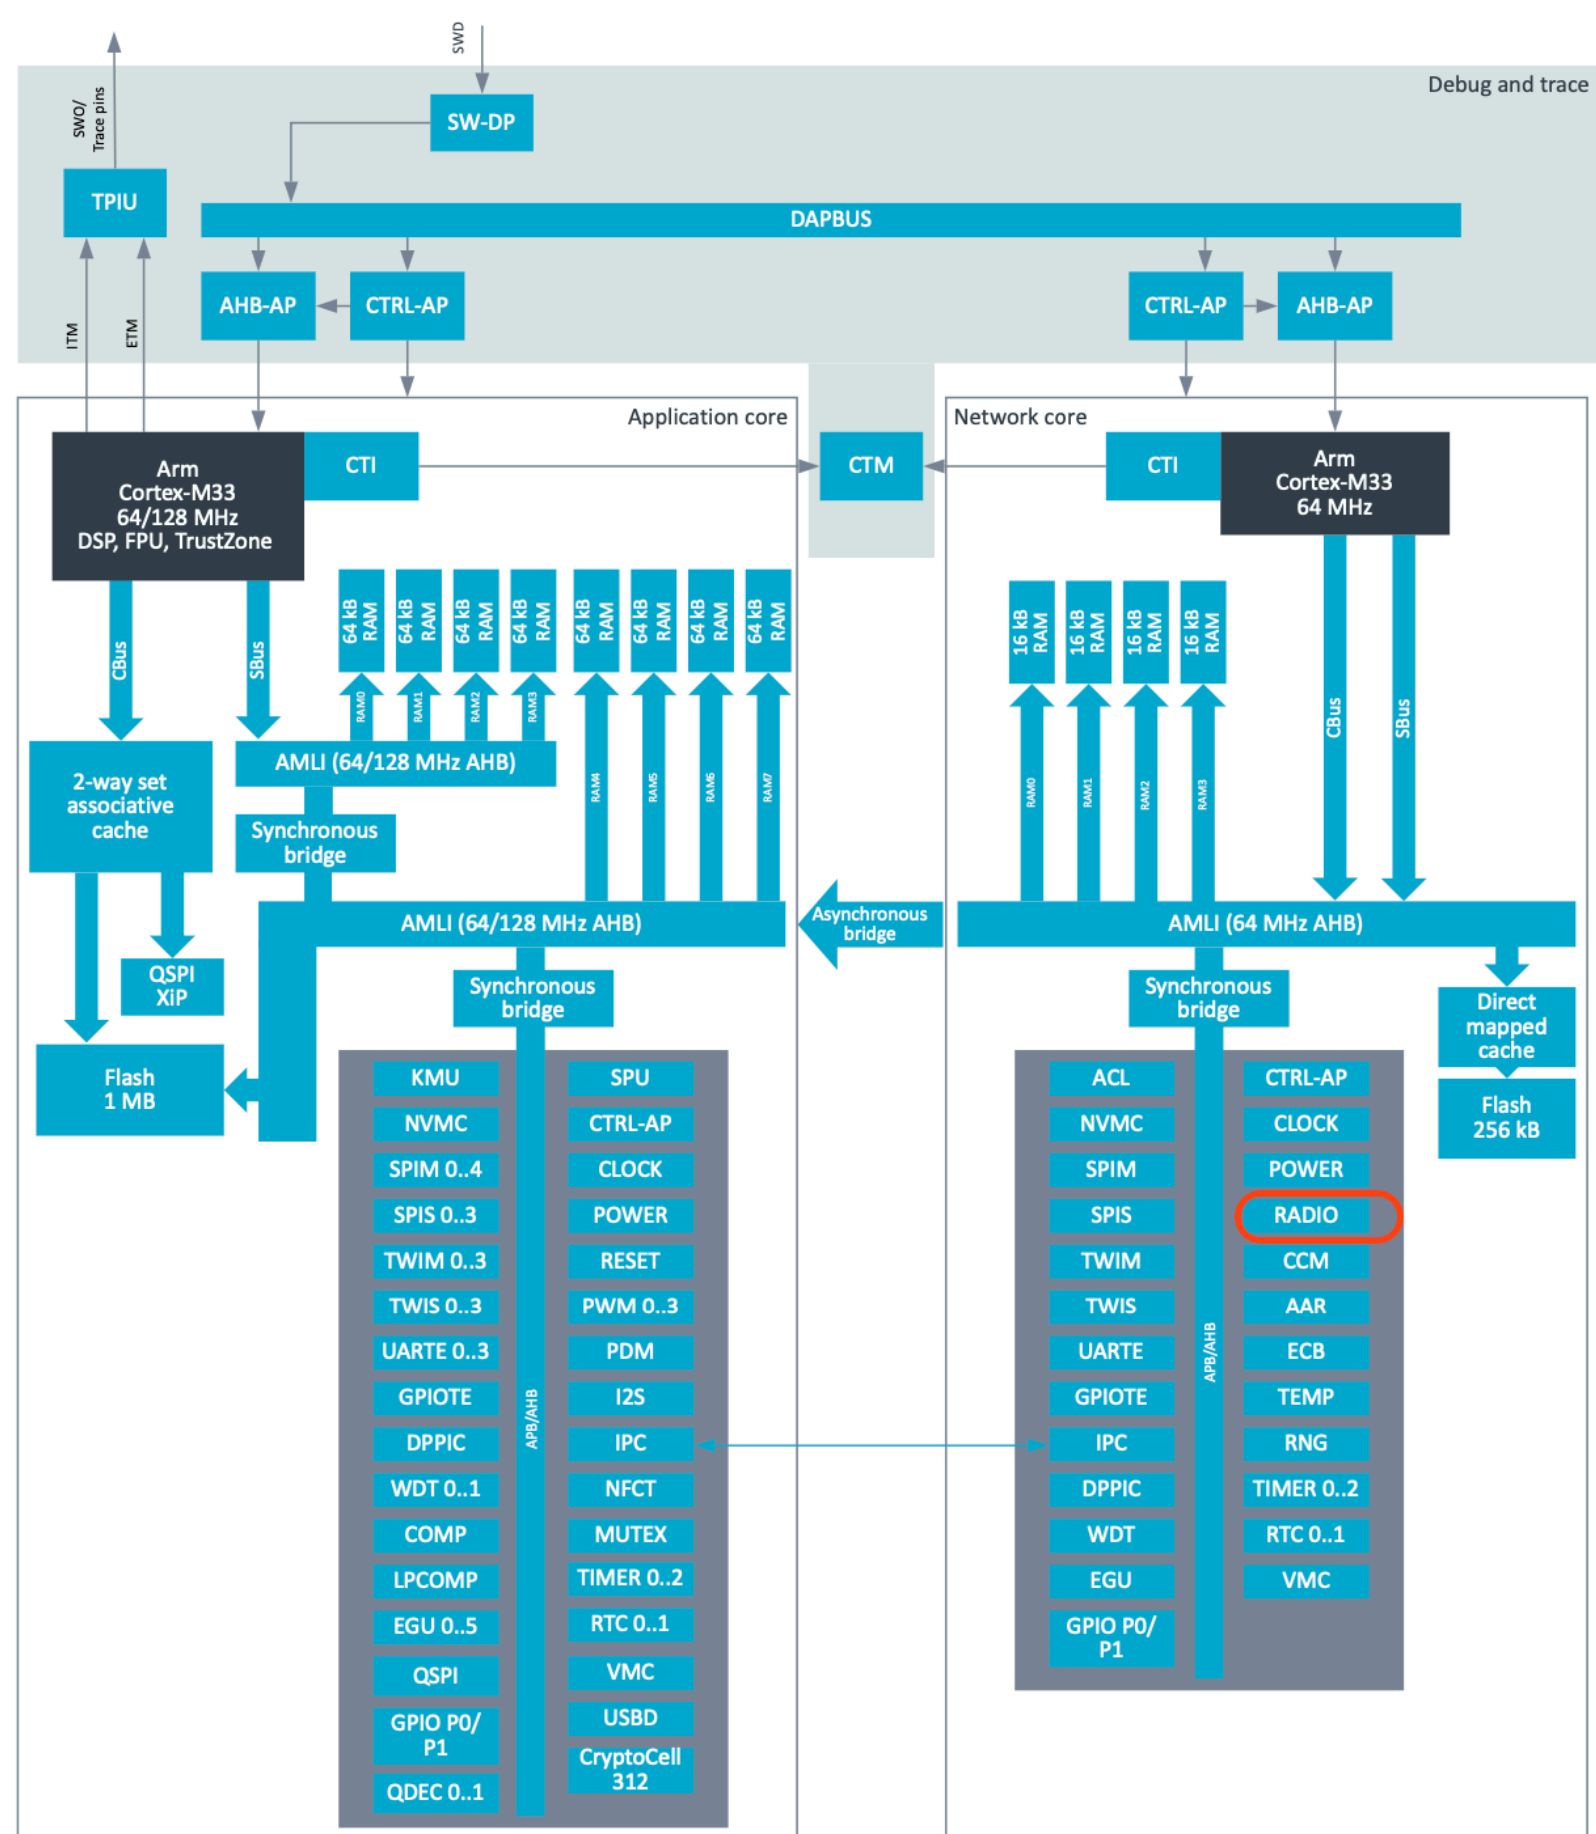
SWD

SWO/ Trace pins

Debug and trace

SW-DP

TPIU

DAPBUS

AHB-AP

CTRL-AP

CTRL-AP

AHB-AP

ITM

ETM

Application core

CTM

Network core

Arm Cortex-M33 64/128 MHz DSP, FPU, TrustZone

CTI

CTI

Arm Cortex-M33 64 MHz

64 kB RAM

64 kB RAM

64 kB RAM

64 kB RAM

64 kB RAM

64 kB RAM

64 kB RAM

64 kB RAM

16 kB RAM

16 kB RAM

16 kB RAM

16 kB RAM

CBus

SBus

RAM0

RAM1

RAM2

RAM3

RAM4

RAM5

RAM6

RAM7

RAM0

RAM1

RAM2

RAM3

CBus

SBus

2-way set associative cache

AMLI (64/128 MHz AHB)

Synchronous bridge

AMLI (64/128 MHz AHB)

Asynchronous bridge

AMLI (64 MHz AHB)

QSPI XiP

Synchronous bridge

Synchronous bridge

Direct mapped cache

Flash 1 MB

Flash 256 kB

KMU

SPU

NVMC

CTRL-AP

SPIM 0..4

CLOCK

SPIS 0..3

POWER

TWIM 0..3

RESET

TWIS 0..3

PWM 0..3

UARTE 0..3

PDM

GPIOTE

I2S

DPPIC

IPC

WDT 0..1

NFCT

COMP

MUTEX

LPCOMP

TIMER 0..2

EGU 0..5

RTC 0..1

QSPI

VMC

GPIO P0/ P1

USBD

QDEC 0..1

CryptoCell 312

APB/AHB

ACL

CTRL-AP

NVMC

CLOCK

SPIM

POWER

SPIS

RADIO

TWIM

CCM

TWIS

AAR

UARTE

ECB

GPIOTE

TEMP

IPC

RNG

DPPIC

TIMER 0..2

WDT

RTC 0..1

EGU

VMC

GPIO P0/ P1

APB/AHB